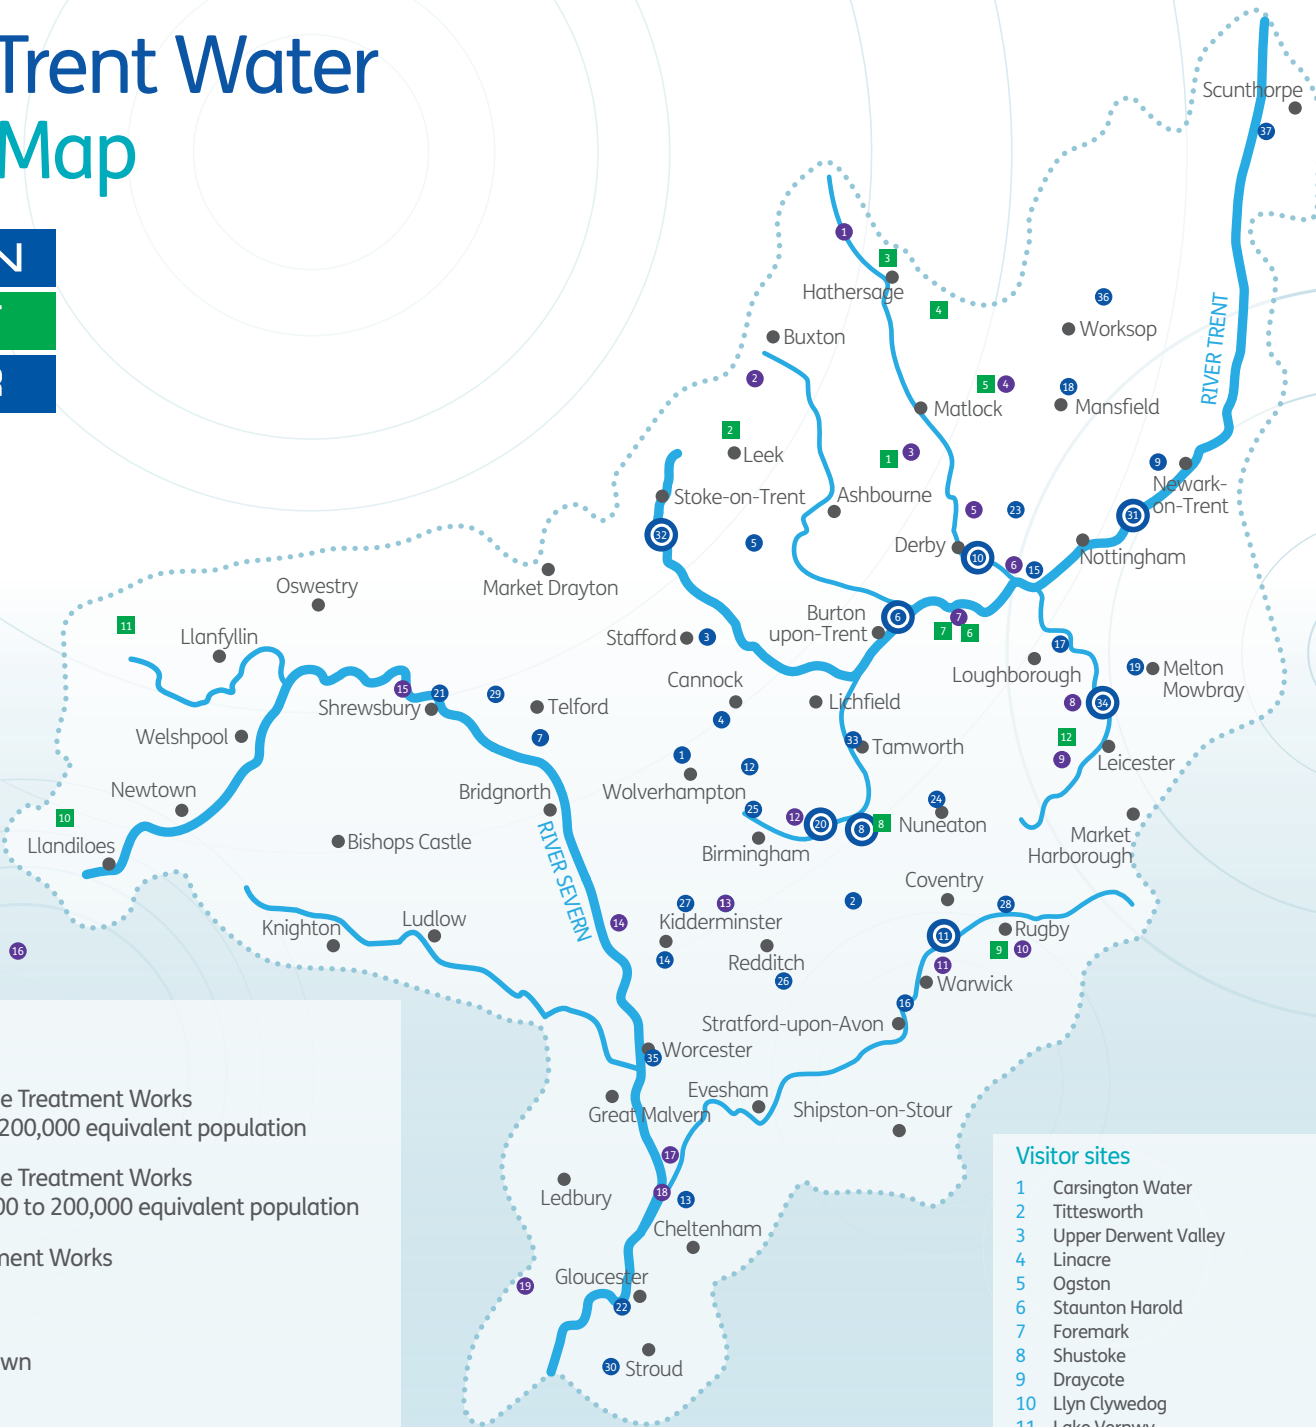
Trent Water
Map

N

R

e Treatment Works
200,000 equivalent population

e Treatment Works
00 to 200,000 equivalent population

ment Works

wn

Scunthorpe
37
RIVER TRENT
1
3
Hathersage
4
36
Worksop
Buxton
2
5
4
Matlock
18
Mansfield
2
Leek
1
3
9
Newark-on-Trent
Stoke-on-Trent
Ashbourne
5
23
31
32
5
Derby
10
6
15
Nottingham
Oswestry
Market Drayton
Burton upon-Trent
6
7
7
6
11
Llanfyllin
Stafford
3
17
Loughborough
19
Melton Mowbray
Cannock
15
21
29
Telford
Lichfield
8
34
Shrewsbury
4
Welshpool
7
33
Tamworth
12
1
12
9
Leicester
Newtown
Bridgnorth
Wolverhampton
25
24
10
Llandiloes
12
20
8
8
Nuneaton
Bishops Castle
RIVER SEVERN
Birmingham
Market Harborough
Coventry
16
Knighton
Ludlow
27
13
2
28
14
Kidderminster
11
Rugby
14
Redditch
9
10
26
11
Warwick
16
Stratford-upon-Avon
35
Worcester
Evesham
Great Malvern
Shipston-on-Stour
17
18
Ledbury
13
Cheltenham
19
Gloucester
22
30
Stroud

Visitor sites
1 Carsington Water
2 Tittesworth
3 Upper Derwent Valley
4 Linacre
5 Ogston
6 Staunton Harold
7 Foremark
8 Shustoke
9 Draycote
10 Llyn Clywedog
11 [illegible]